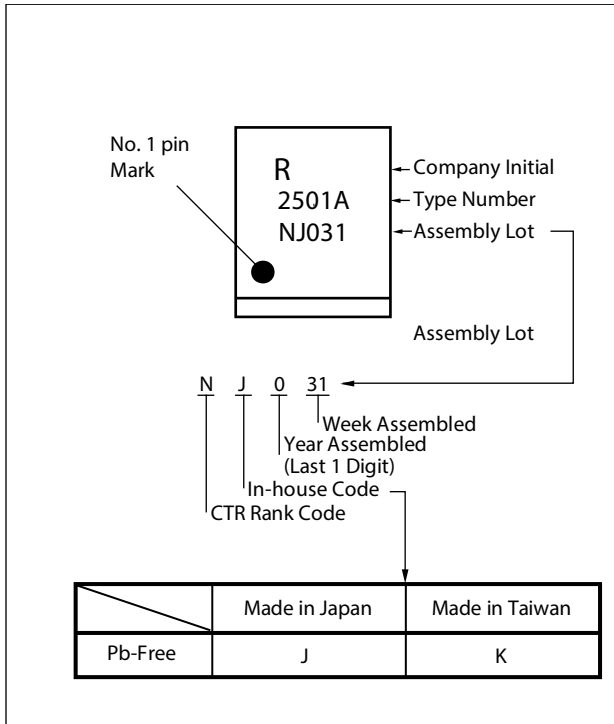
No. 1 pin Mark

R
2501A
NJ031

Company Initial
Type Number
Assembly Lot

Assembly Lot

N J 0 31

Week Assembled
Year Assembled (Last 1 Digit)
In-house Code
CTR Rank Code

| | Made in Japan | Made in Taiwan |
|---|---|---|
| Pb-Free | J | K |